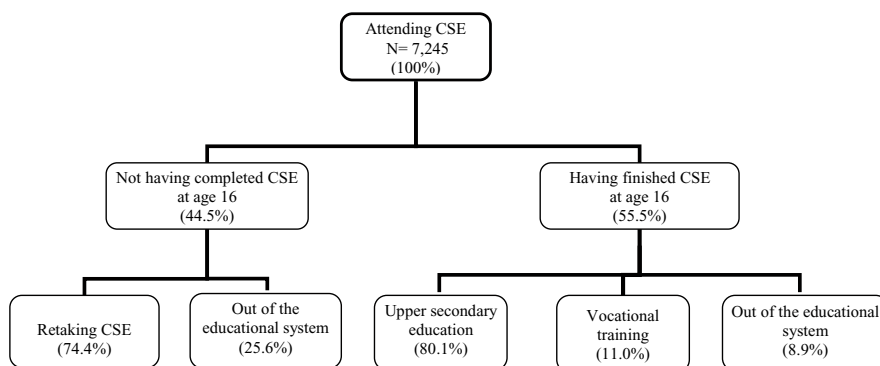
Attending CSE
N= 7,245
(100%)

Not having completed CSE at age 16
(44.5%)

Having finished CSE at age 16
(55.5%)

Retaking CSE
(74.4%)

Out of the educational system
(25.6%)

Upper secondary education
(80.1%)

Vocational training
(11.0%)

Out of the educational system
(8.9%)